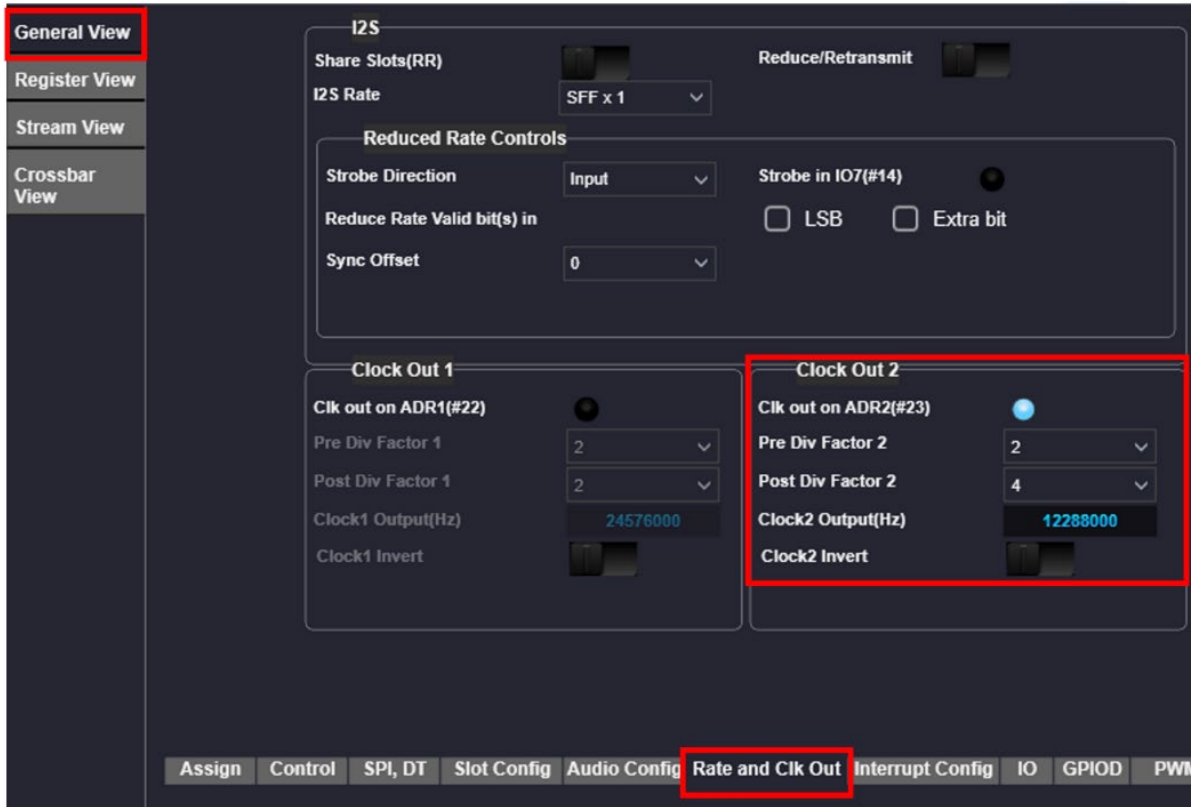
General View
Register View
Stream View
Crossbar View

I2S
Share Slots(RR)
Reduce/Retransmit
I2S Rate
SFF x 1

Reduced Rate Controls
Strobe Direction
Input
Strobe in IO7(#14)
Reduce Rate Valid bit(s) in
LSB
Extra bit
Sync Offset
0

Clock Out 1
Clk out on ADR1(#22)
Pre Div Factor 1
2
Post Div Factor 1
2
Clock1 Output(Hz)
24576000
Clock1 Invert

Clock Out 2
Clk out on ADR2(#23)
Pre Div Factor 2
2
Post Div Factor 2
4
Clock2 Output(Hz)
12288000
Clock2 Invert

Assign
Control
SPI, DT
Slot Config
Audio Config
Rate and Clk Out
Interrupt Config
IO
GPIOD
PWM